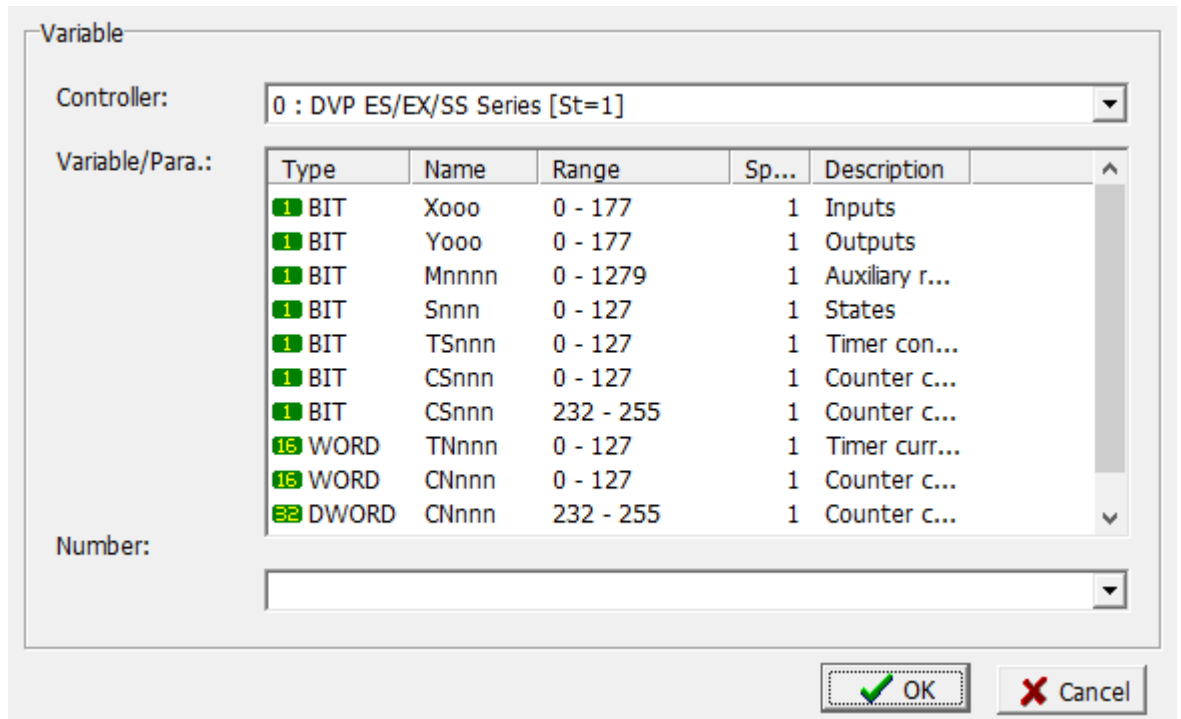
Variable

Controller:

0 : DVP ES/EX/SS Series [St=1]

Variable/Para.:

| Type | Name | Range | Sp... | Description |
|---|---|---|---|---|
| 1 BIT | Xooo | 0 - 177 | 1 | Inputs |
| 1 BIT | Yooo | 0 - 177 | 1 | Outputs |
| 1 BIT | Mnnnn | 0 - 1279 | 1 | Auxiliary r... |
| 1 BIT | Snnn | 0 - 127 | 1 | States |
| 1 BIT | TSnnn | 0 - 127 | 1 | Timer con... |
| 1 BIT | CSnnn | 0 - 127 | 1 | Counter c... |
| 1 BIT | CSnnn | 232 - 255 | 1 | Counter c... |
| 16 WORD | TNnnn | 0 - 127 | 1 | Timer curr... |
| 16 WORD | CNnnn | 0 - 127 | 1 | Counter c... |
| 32 DWORD | CNnnn | 232 - 255 | 1 | Counter c... |

Number:

OK

Cancel